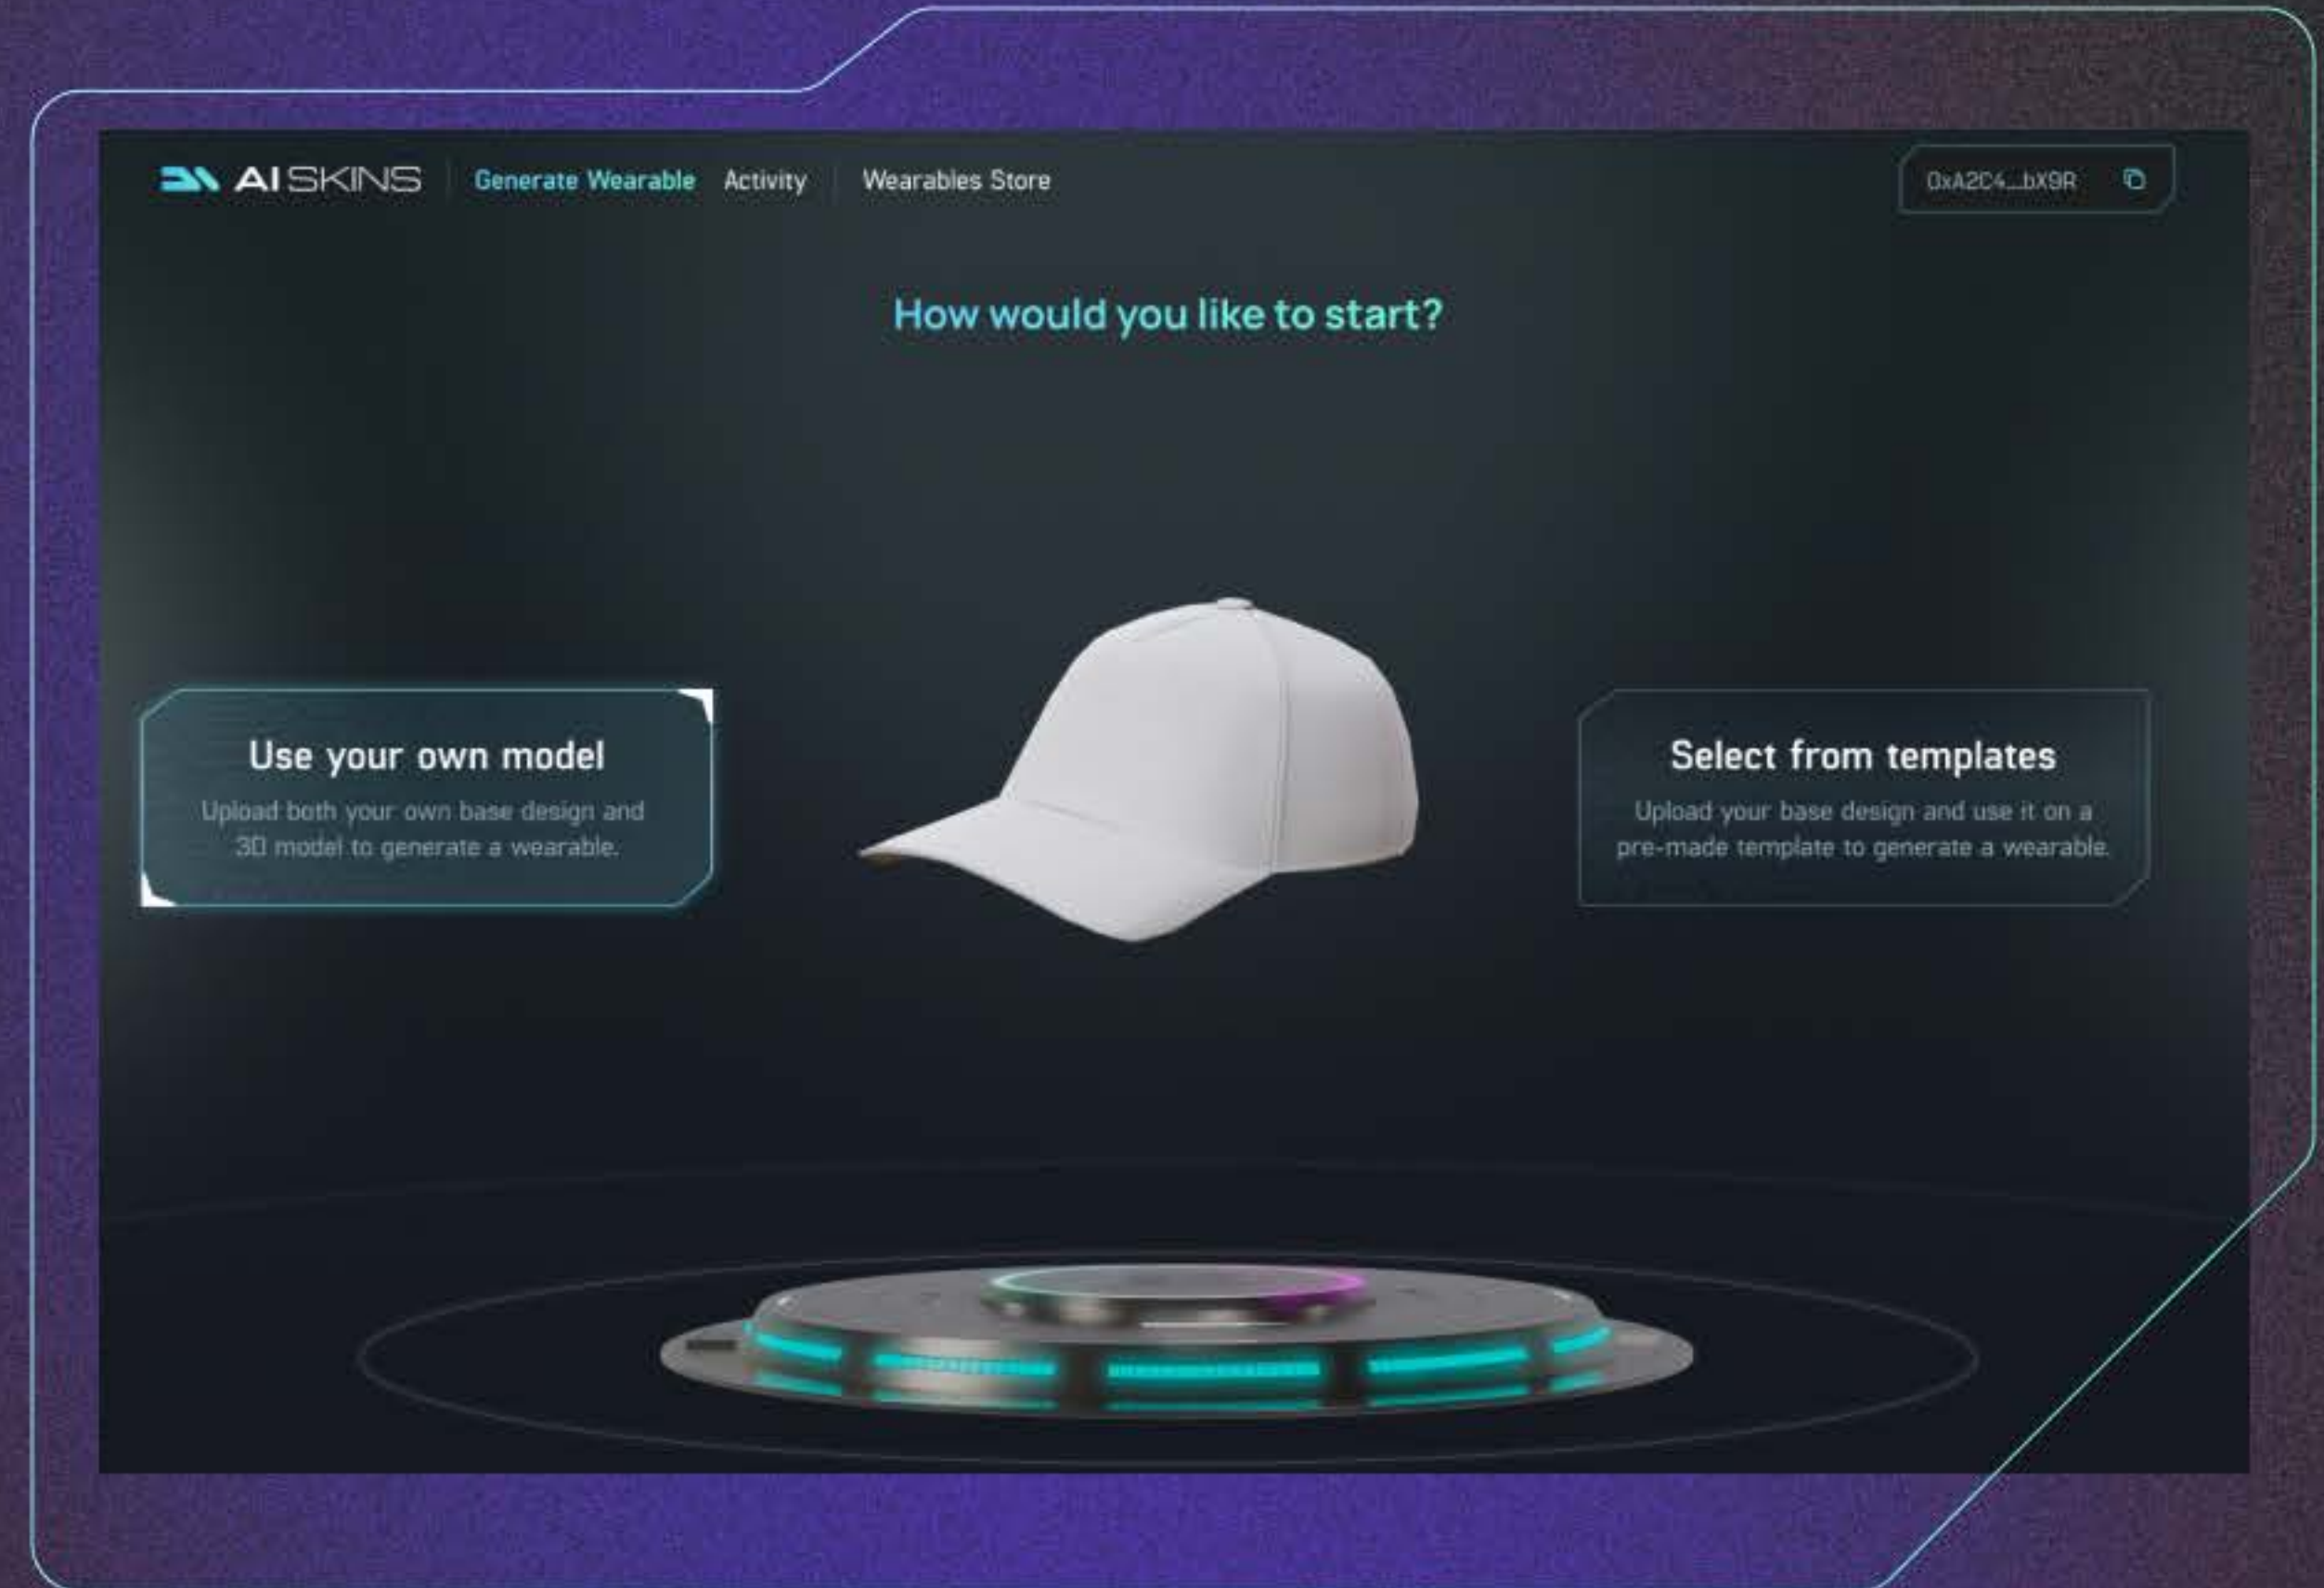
AI SKINS Generate Wearable Activity Wearables Store

0xA2C4...bX9R

How would you like to start?

Use your own model

Upload both your own base design and 3D model to generate a wearable.

Select from templates

Upload your base design and use it on a pre-made template to generate a wearable.